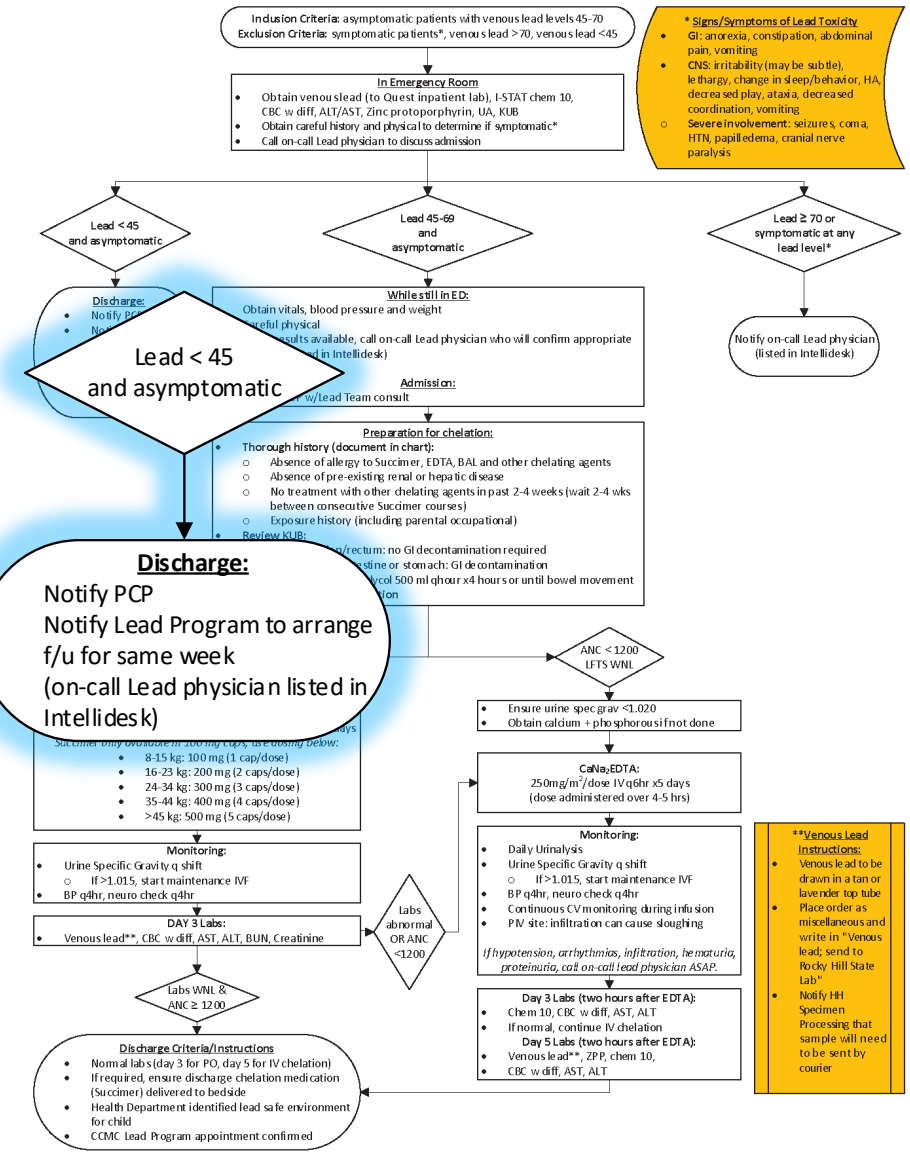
Inclusion Criteria: asymptomatic patients with venous lead levels 45-70
Exclusion Criteria: symptomatic patients*, venous lead >70, venous lead <45

* Signs/Symptoms of Lead Toxicity
- GI: anorexia, constipation, abdominal pain, vomiting
- CNS: irritability (may be subtle), lethargy, change in sleep/behavior, HA, decreased play, ataxia, decreased coordination, vomiting
- Severe involvement: seizures, coma, HTN, papilledema, cranial nerve paralysis

In Emergency Room
- Obtain venous lead (to Quest inpatient lab), I-STAT chem 10, CBC w diff, ALT/AST, Zinc protoporphyrin, UA, KUB
- Obtain careful history and physical to determine if symptomatic*
- Call on-call Lead physician to discuss admission

Lead < 45 and asymptomatic

Lead 45-69 and asymptomatic

Lead ≥ 70 or symptomatic at any lead level*

Discharge:
- Notify PCP
- No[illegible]

While still in ED:
Obtain vitals, blood pressure and weight
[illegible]areful physical
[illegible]esults available, call on-call Lead physician who will confirm appropriate
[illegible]d in Intellidesk)

Admission:
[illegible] w/Lead Team consult

Notify on-call Lead physician (listed in Intellidesk)

Lead < 45
and asymptomatic

Discharge:
Notify PCP
Notify Lead Program to arrange f/u for same week
(on-call Lead physician listed in Intellidesk)

Preparation for chelation:
- Thorough history (document in chart):
  - Absence of allergy to Succimer, EDTA, BAL and other chelating agents
  - Absence of pre-existing renal or hepatic disease
  - No treatment with other chelating agents in past 2-4 weeks (wait 2-4 wks between consecutive Succimer courses)
  - Exposure history (including parental occupational)
- Review KUB:
  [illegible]n/rectum: no GI decontamination required
  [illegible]stine or stomach: GI decontamination
  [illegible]ycol 500 ml qhour x4 hours or until bowel movement
  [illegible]tion

ANC < 1200
LFTS WNL

- Ensure urine spec grav <1.020
- Obtain calcium + phosphorous if not done

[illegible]ays
Succimer only available in 100 mg caps, use dosing below:
- 8-15 kg: 100 mg (1 cap/dose)
- 16-23 kg: 200 mg (2 caps/dose)
- 24-34 kg: 300 mg (3 caps/dose)
- 35-44 kg: 400 mg (4 caps/dose)
- >45 kg: 500 mg (5 caps/dose)

CaNa$_2$EDTA:
250mg/m$^2$/dose IV q6hr x5 days
(dose administered over 4-5 hrs)

Monitoring:
- Urine Specific Gravity q shift
  - If >1.015, start maintenance IVF
- BP q4hr, neuro check q4hr

DAY 3 Labs:
- Venous lead**, CBC w diff, AST, ALT, BUN, Creatinine

Labs abnormal OR ANC <1200

Monitoring:
- Daily Urinalysis
- Urine Specific Gravity q shift
  - If >1.015, start maintenance IVF
- BP q4hr, neuro check q4hr
- Continuous CV monitoring during infusion
- PIV site: infiltration can cause sloughing

If hypotension, arrhythmias, infiltration, hematuria, proteinuria, call on-call lead physician ASAP.

**Venous Lead Instructions:
- Venous lead to be drawn in a tan or lavender top tube
- Place order as miscellaneous and write in "Venous lead; send to Rocky Hill State Lab"
- Notify HH Specimen Processing that sample will need to be sent by courier

Labs WNL & ANC ≥ 1200

Day 3 Labs (two hours after EDTA):
- Chem 10, CBC w diff, AST, ALT
- If normal, continue IV chelation
Day 5 Labs (two hours after EDTA):
- Venous lead**, ZPP, chem 10,
- CBC w diff, AST, ALT

Discharge Criteria/Instructions
- Normal labs (day 3 for PO, day 5 for IV chelation)
- If required, ensure discharge chelation medication (Succimer) delivered to bedside
- Health Department identified lead safe environment for child
- CCMC Lead Program appointment confirmed